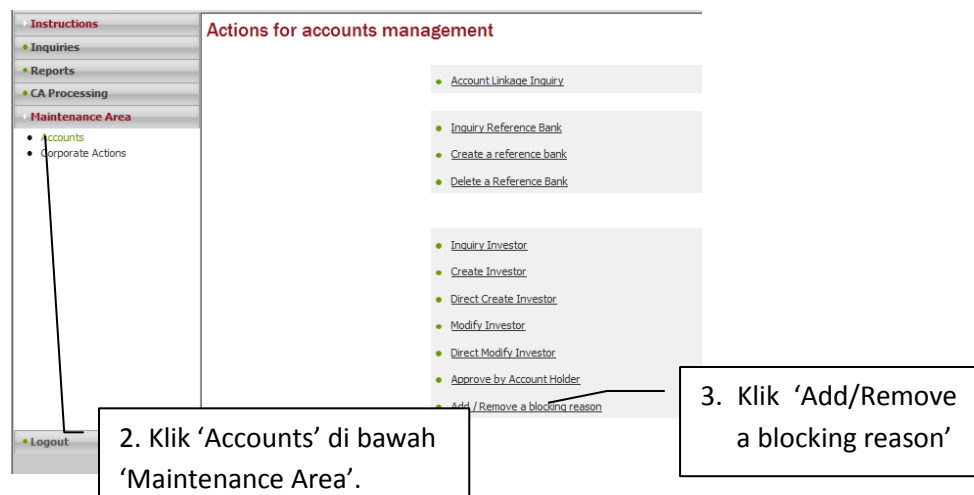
Instructions
Inquiries
Reports
CA Processing
Maintenance Area
Accounts
Corporate Actions
Logout

Actions for accounts management

Account Linkage Inquiry

Inquiry Reference Bank
Create a reference bank
Delete a Reference Bank

Inquiry Investor
Create Investor
Direct Create Investor
Modify Investor
Direct Modify Investor
Approve by Account Holder
Add / Remove a blocking reason

2. Klik ‘Accounts’ di bawah ‘Maintenance Area’.

3. Klik ‘Add/Remove a blocking reason’